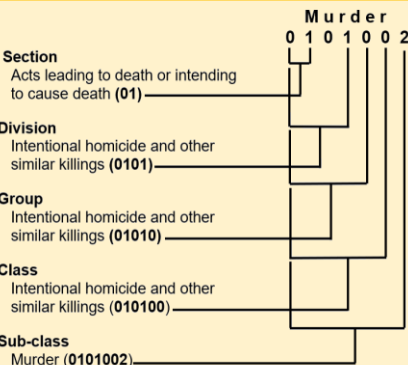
Murder
0 1 0 1 0 0 2

Section
Acts leading to death or intending to cause death **(01)**

Division
Intentional homicide and other similar killings **(0101)**

Group
Intentional homicide and other similar killings **(01010)**

Class
Intentional homicide and other similar killings (**010100**)

Sub-class
Murder (**0101002**)